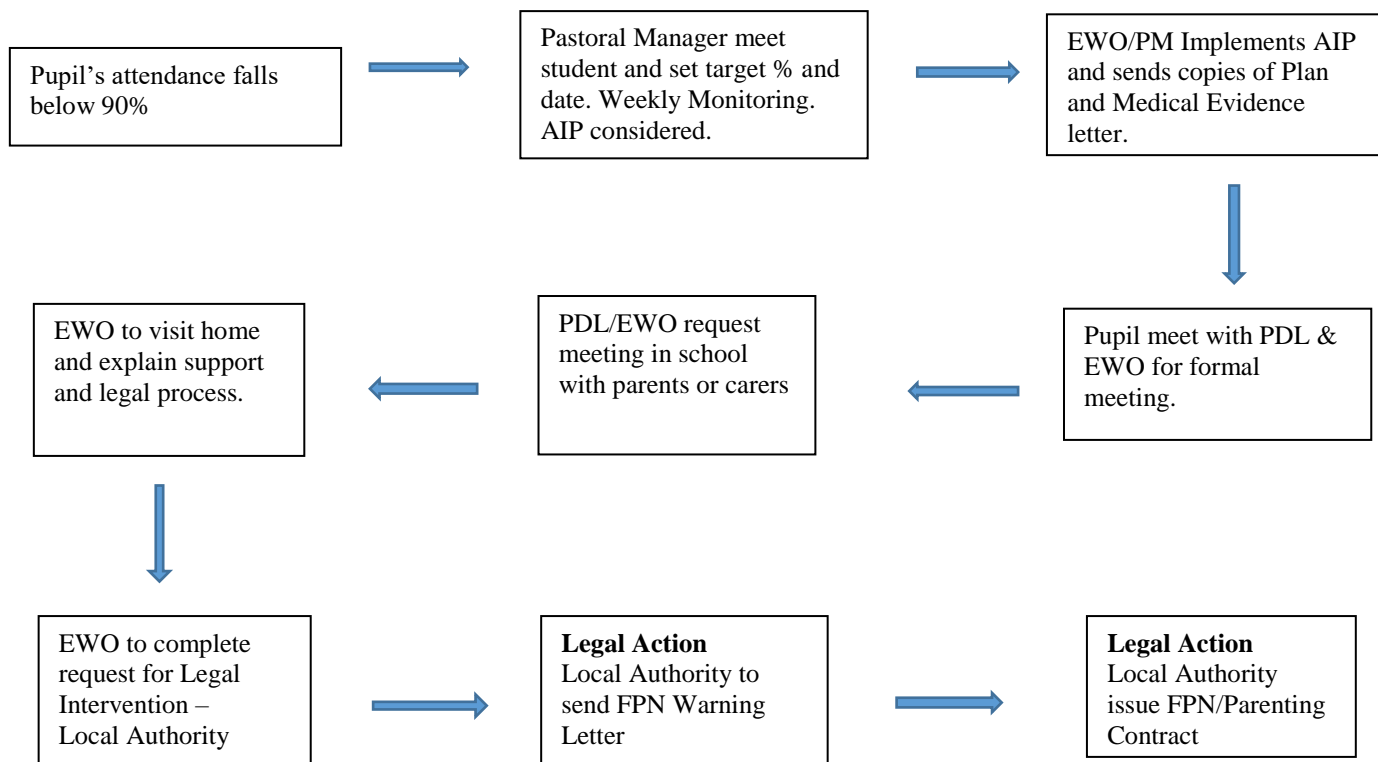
Pupil's attendance falls below 90%

Pastoral Manager meet student and set target % and date. Weekly Monitoring. AIP considered.

EWO/PM Implements AIP and sends copies of Plan and Medical Evidence letter.

Pupil meet with PDL & EWO for formal meeting.

PDL/EWO request meeting in school with parents or carers

EWO to visit home and explain support and legal process.

EWO to complete request for Legal Intervention – Local Authority

**Legal Action**
Local Authority to send FPN Warning Letter

**Legal Action**
Local Authority issue FPN/Parenting Contract